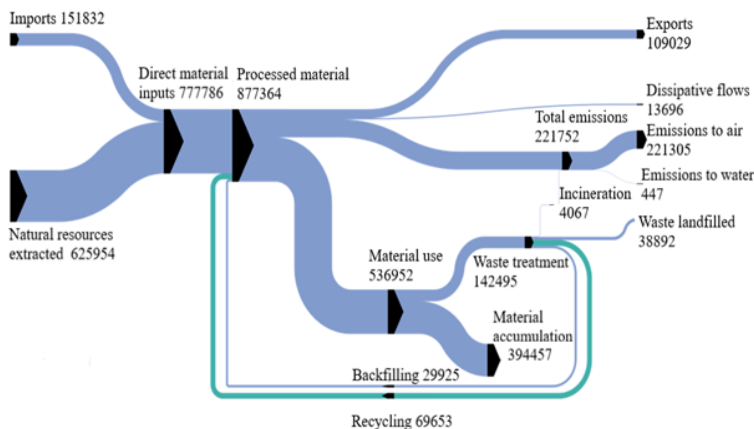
Imports 151832

Direct material inputs 777786

Processed material 877364

Exports 109029

Dissipative flows 13696

Total emissions 221752

Emissions to air 221305

Emissions to water 447

Incineration 4067

Waste landfilled 38892

Natural resources extracted 625954

Material use 536952

Waste treatment 142495

Material accumulation 394457

Backfilling 29925

Recycling 69653